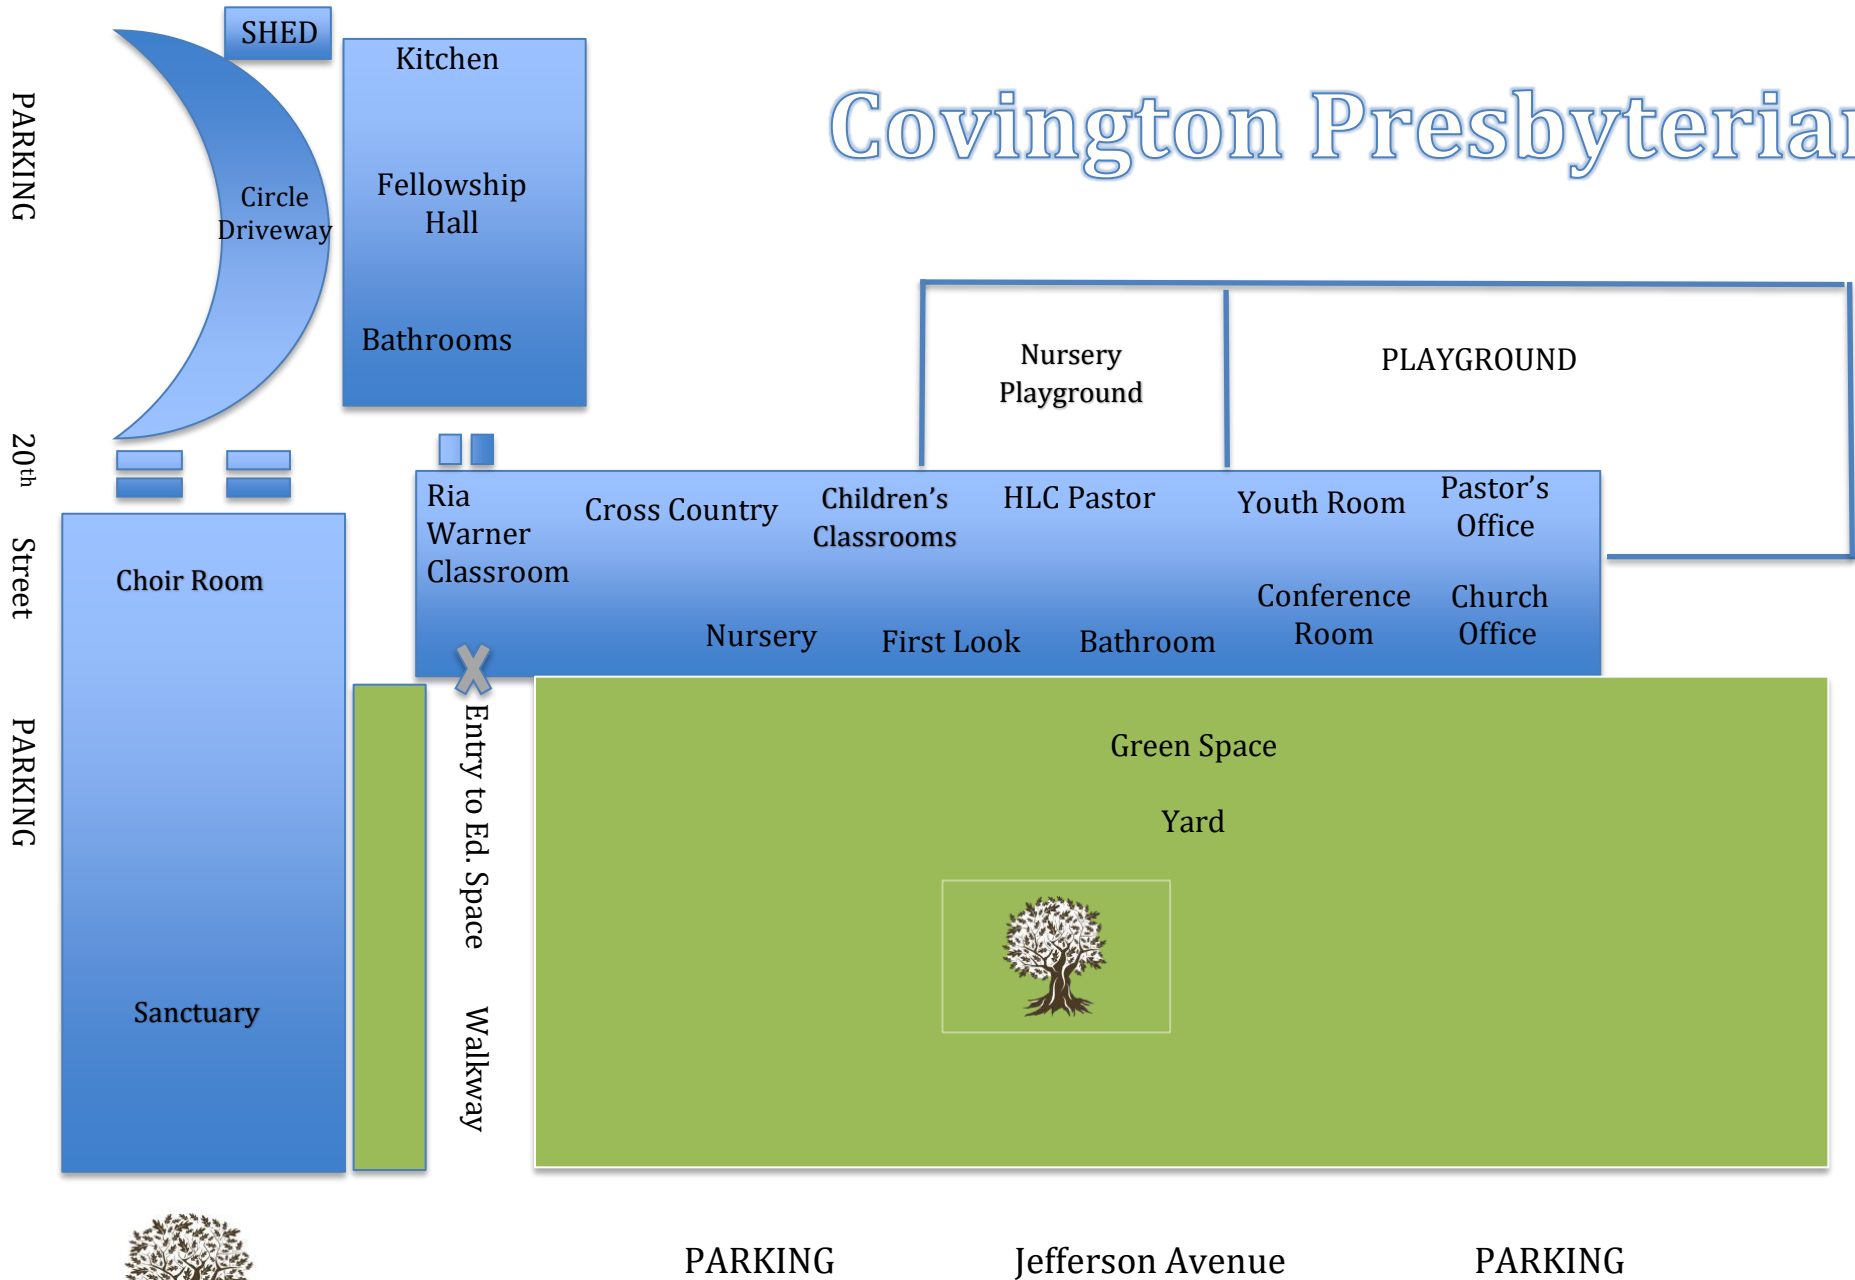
PARKING

20th Street

PARKING

SHED

Circle Driveway

Kitchen

Fellowship Hall

Bathrooms

Covington Presbyterian

Nursery Playground

PLAYGROUND

Choir Room

Sanctuary

Ria Warner Classroom

Cross Country

Children's Classrooms

HLC Pastor

Youth Room

Pastor's Office

Conference Room

Church Office

Nursery

First Look

Bathroom

X

Entry to Ed. Space

Walkway

Green Space

Yard

PARKING

Jefferson Avenue

PARKING